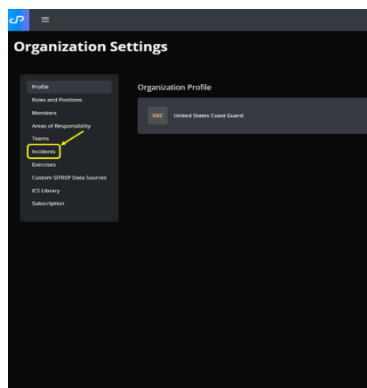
Organization Settings

Profile
Roles and Positions
Members
Areas of Responsibility
Teams
Incidents
Exercises
Custom SITREP Data Sources
ICS Library
Subscription

Organization Profile

USC United States Coast Guard